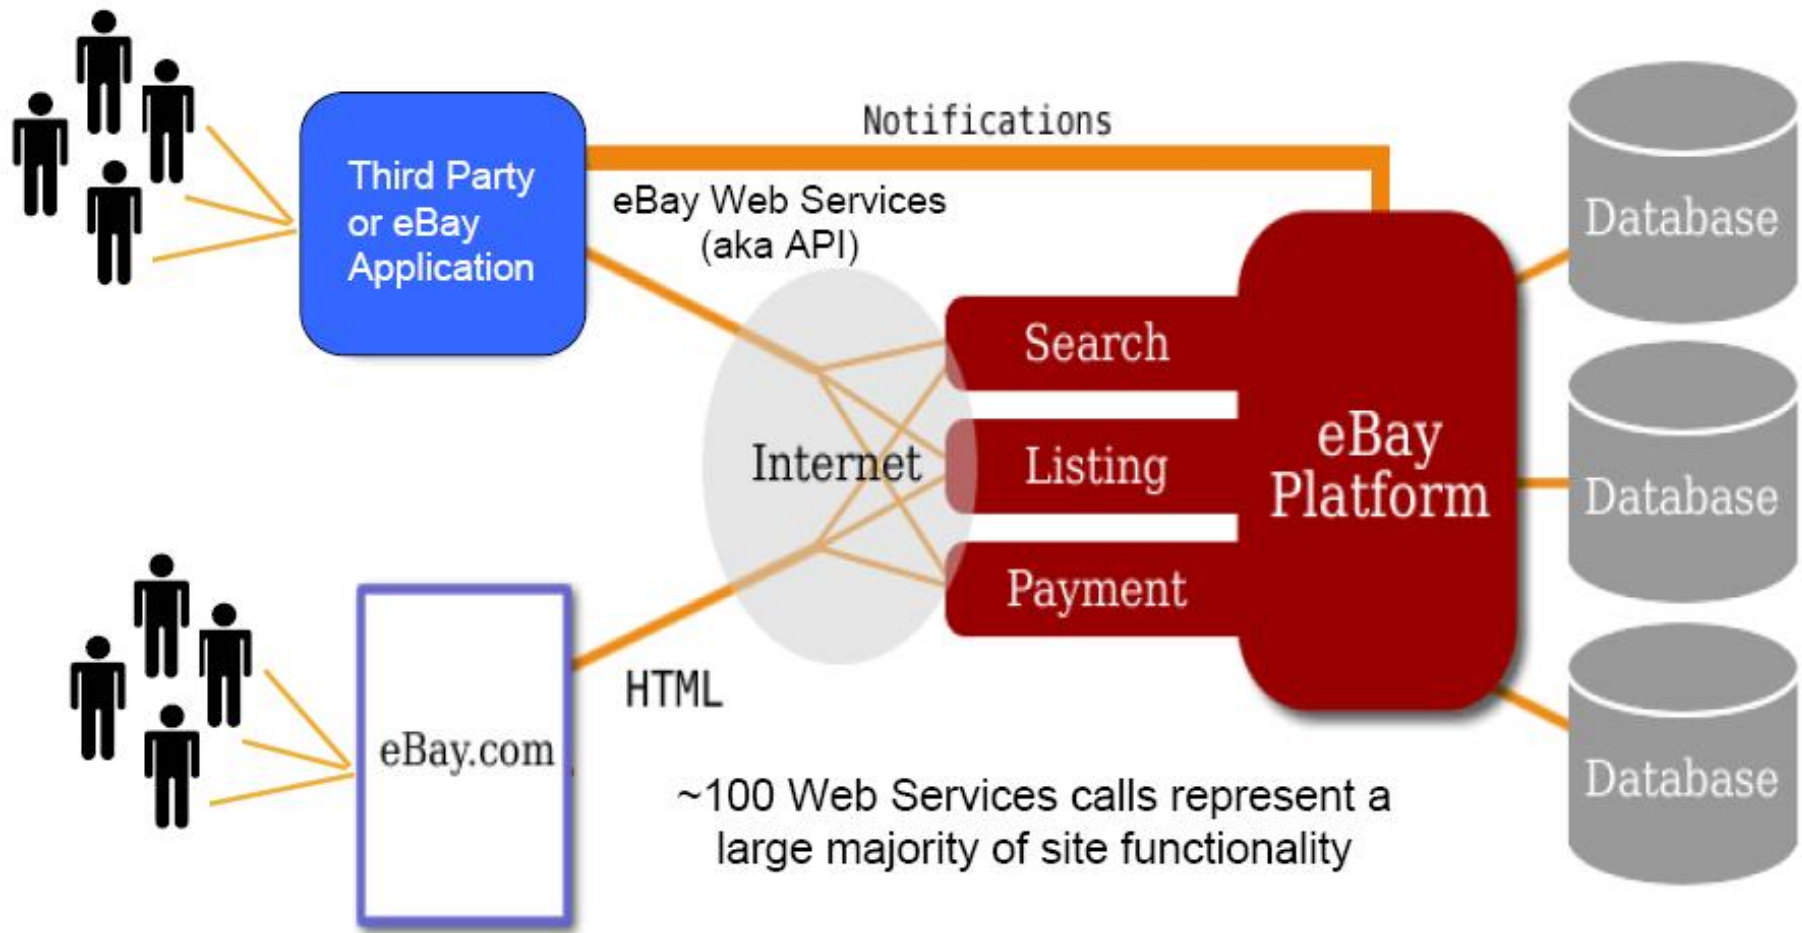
Third Party or eBay Application

Notifications

eBay Web Services (aka API)

Database

Search

Internet

Listing

eBay Platform

Database

Payment

eBay.com

HTML

Database

~100 Web Services calls represent a large majority of site functionality